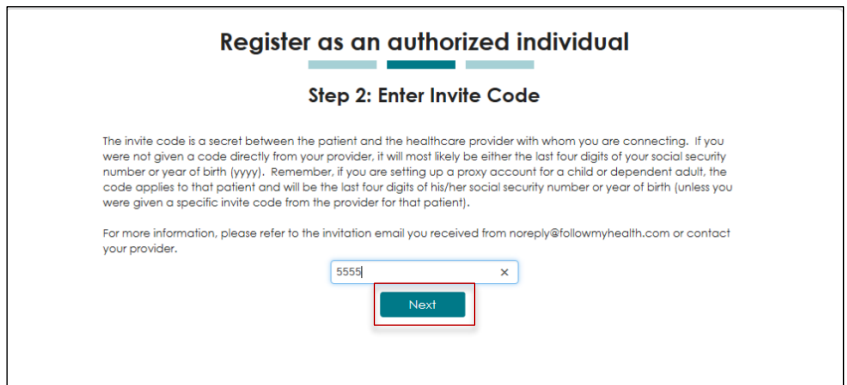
Register as an authorized individual

Step 2: Enter Invite Code

The invite code is a secret between the patient and the healthcare provider with whom you are connecting. If you were not given a code directly from your provider, it will most likely be either the last four digits of your social security number or year of birth (yyyy). Remember, if you are setting up a proxy account for a child or dependent adult, the code applies to that patient and will be the last four digits of his/her social security number or year of birth (unless you were given a specific invite code from the provider for that patient).

For more information, please refer to the invitation email you received from noreply@followmyhealth.com or contact your provider.

5555 ×

Next